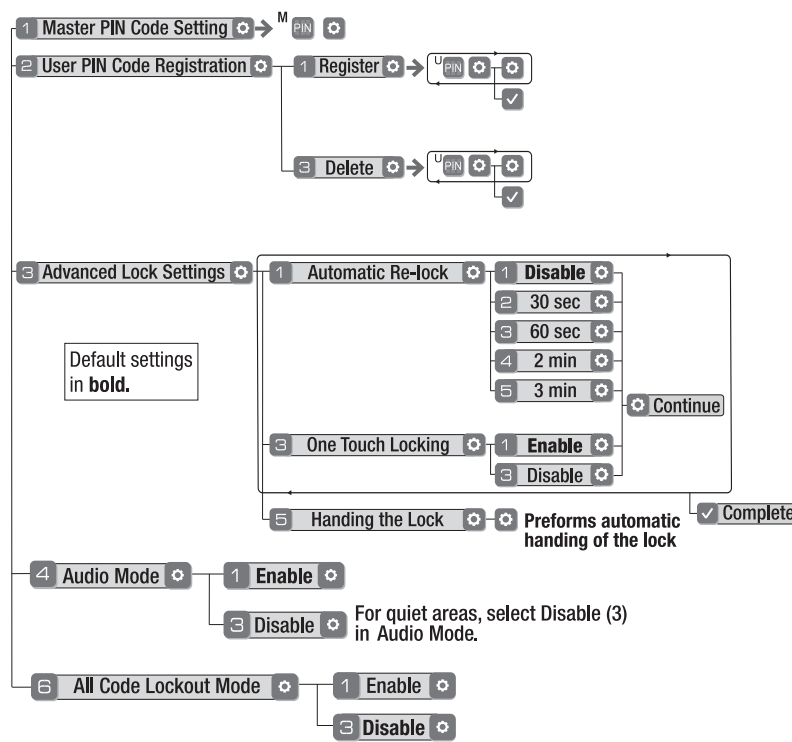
1 Master PIN Code Setting → M PIN

2 User PIN Code Registration

1 Register → U PIN

3 Delete → U PIN

3 Advanced Lock Settings

1 Automatic Re-lock

1 **Disable**

2 30 sec

3 60 sec

4 2 min

5 3 min

Continue

Default settings in **bold.**

3 One Touch Locking

1 **Enable**

3 Disable

5 Handing the Lock

Preforms automatic handing of the lock

Complete

4 Audio Mode

1 **Enable**

3 Disable

For quiet areas, select Disable (3) in Audio Mode.

6 All Code Lockout Mode

1 Enable

3 **Disable**